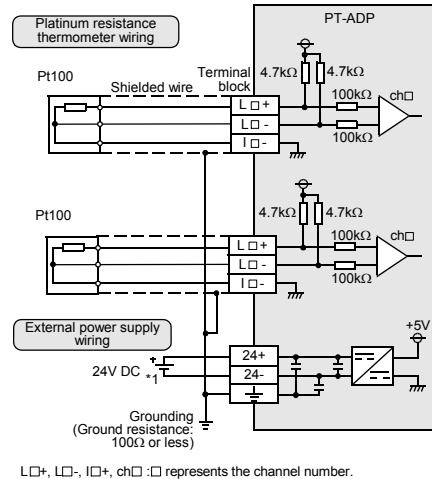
Platinum resistance thermometer wiring

PT-ADP

Pt100

Shielded wire

Terminal block

4.7kΩ 4.7kΩ

L□+

L□-

I□-

100kΩ

100kΩ

ch□

Pt100

4.7kΩ 4.7kΩ

L□+

L□-

I□-

100kΩ

100kΩ

ch□

External power supply wiring

+5V

24V DC

*1

24+

24-

Grounding (Ground resistance: 100Ω or less)

L□+, L□-, I□+, ch□ :□ represents the channel number.